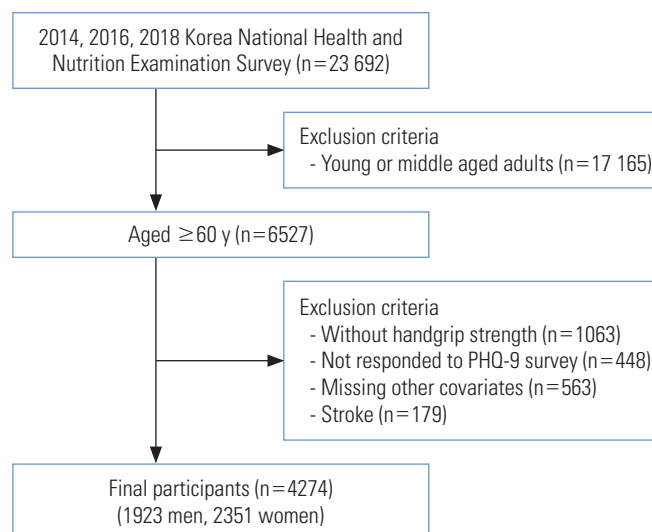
2014, 2016, 2018 Korea National Health and Nutrition Examination Survey (n=23 692)

Exclusion criteria
- Young or middle aged adults (n=17 165)

Aged $\geq$60 y (n=6527)

Exclusion criteria
- Without handgrip strength (n=1063)
- Not responded to PHQ-9 survey (n=448)
- Missing other covariates (n=563)
- Stroke (n=179)

Final participants (n=4274)
(1923 men, 2351 women)